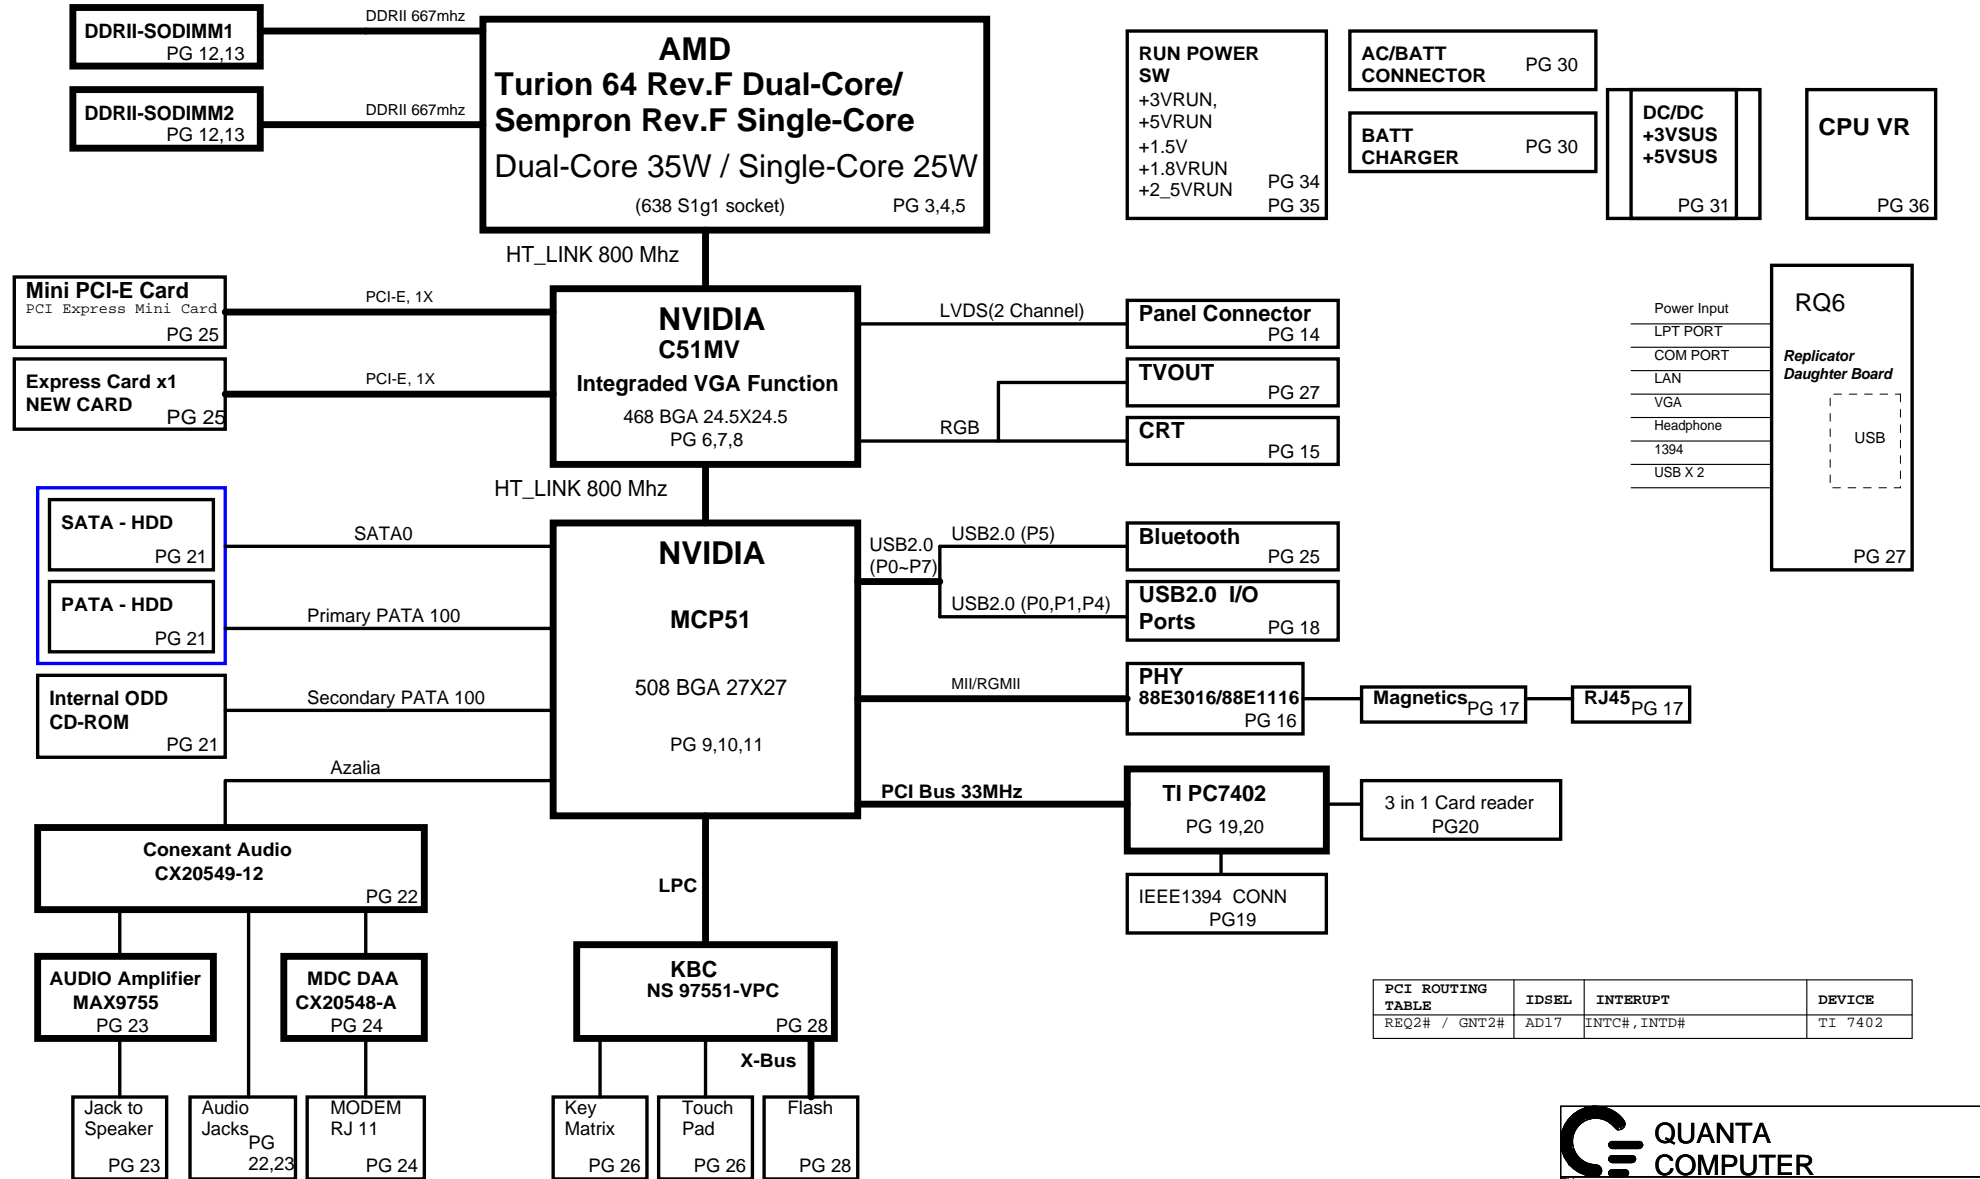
DDRII-SODIMM1
PG 12,13

DDRII 667mhz

DDRII-SODIMM2
PG 12,13

DDRII 667mhz

AMD
Turion 64 Rev.F Dual-Core/
Sempron Rev.F Single-Core
Dual-Core 35W / Single-Core 25W
(638 S1g1 socket) PG 3,4,5

RUN POWER SW
+3VRUN,
+5VRUN
+1.5V
+1.8VRUN
+2_5VRUN
PG 34
PG 35

AC/BATT CONNECTOR PG 30

BATT CHARGER PG 30

DC/DC
+3VSUS
+5VSUS
PG 31

CPU VR
PG 36

HT_LINK 800 Mhz

Mini PCI-E Card
PCI Express Mini Card
PG 25

PCI-E, 1X

Express Card x1
NEW CARD
PG 25

PCI-E, 1X

NVIDIA
C51MV
Integraded VGA Function
468 BGA 24.5X24.5
PG 6,7,8

LVDS(2 Channel)

Panel Connector
PG 14

TVOUT
PG 27

RGB

CRT
PG 15

Power Input
LPT PORT
COM PORT
LAN
VGA
Headphone
1394
USB X 2

RQ6
Replicator Daughter Board
USB
PG 27

HT_LINK 800 Mhz

SATA - HDD
PG 21

SATA0

PATA - HDD
PG 21

Primary PATA 100

Internal ODD
CD-ROM
PG 21

Secondary PATA 100

NVIDIA
MCP51
508 BGA 27X27
PG 9,10,11

USB2.0
(P0~P7)

USB2.0 (P5)

Bluetooth
PG 25

USB2.0 (P0,P1,P4)

USB2.0 I/O Ports
PG 18

MII/RGMII

PHY
88E3016/88E1116
PG 16

Magnetics PG 17

RJ45 PG 17

Azalia

PCI Bus 33MHz

TI PC7402
PG 19,20

3 in 1 Card reader
PG20

IEEE1394 CONN
PG19

Conexant Audio
CX20549-12
PG 22

LPC

AUDIO Amplifier
MAX9755
PG 23

MDC DAA
CX20548-A
PG 24

KBC
NS 97551-VPC
PG 28

X-Bus

| PCI ROUTING TABLE | IDSEL | INTERUPT | DEVICE |
|---|---|---|---|
| REQ2# / GNT2# | AD17 | INTC#,INTD# | TI 7402 |

Jack to Speaker
PG 23

Audio Jacks
PG 22,23

MODEM RJ 11
PG 24

Key Matrix
PG 26

Touch Pad
PG 26

Flash
PG 28

QUANTA
COMPUTER